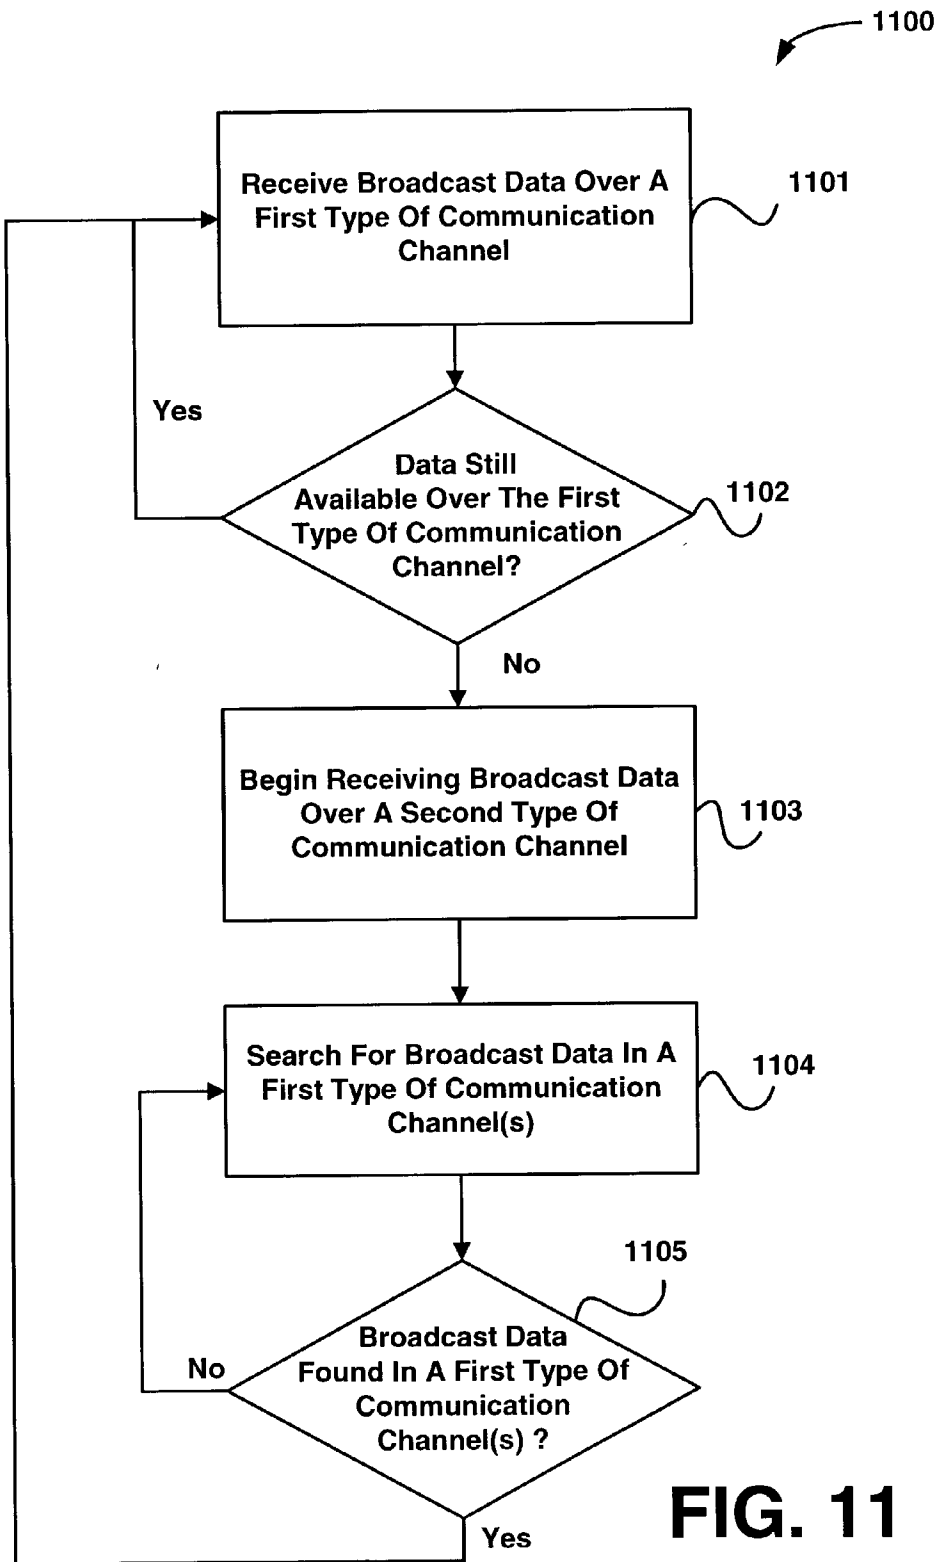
1100

Receive Broadcast Data Over A First Type Of Communication Channel

1101

Yes

Data Still Available Over The First Type Of Communication Channel?

1102

No

Begin Receiving Broadcast Data Over A Second Type Of Communication Channel

1103

Search For Broadcast Data In A First Type Of Communication Channel(s)

1104

1105

No

Broadcast Data Found In A First Type Of Communication Channel(s) ?

Yes

FIG. 11